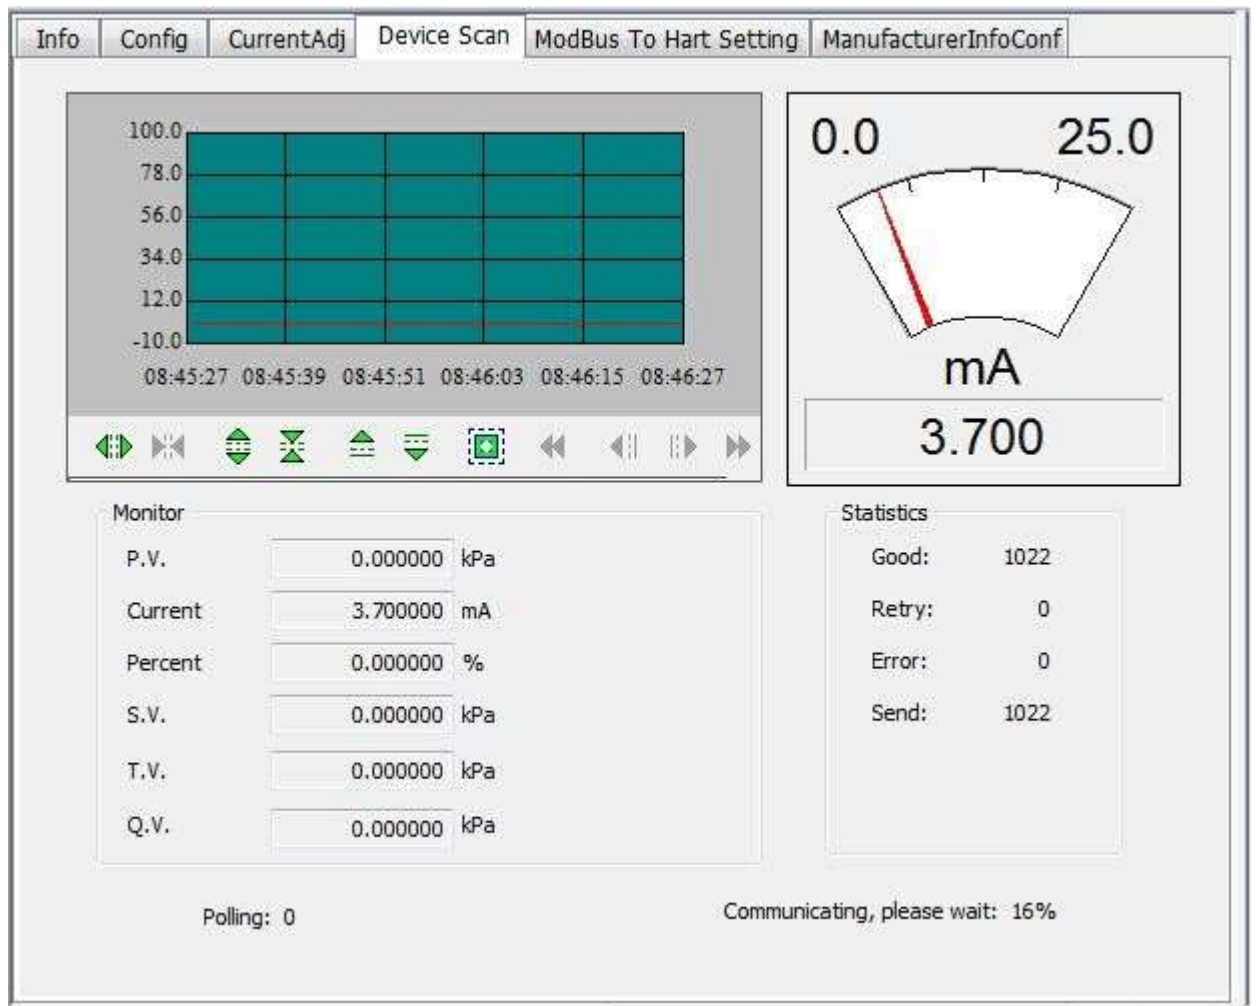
Info | Config | CurrentAdj | Device Scan | ModBus To Hart Setting | ManufacturerInfoConf

100.0
78.0
56.0
34.0
12.0
-10.0
08:45:27 08:45:39 08:45:51 08:46:03 08:46:15 08:46:27

0.0 25.0
mA
3.700

Monitor
| | | |
|---|---|---|
| P.V. | 0.000000 | kPa |
| Current | 3.700000 | mA |
| Percent | 0.000000 | % |
| S.V. | 0.000000 | kPa |
| T.V. | 0.000000 | kPa |
| Q.V. | 0.000000 | kPa |

Statistics
| | |
|---|---|
| Good: | 1022 |
| Retry: | 0 |
| Error: | 0 |
| Send: | 1022 |

Polling: 0

Communicating, please wait: 16%